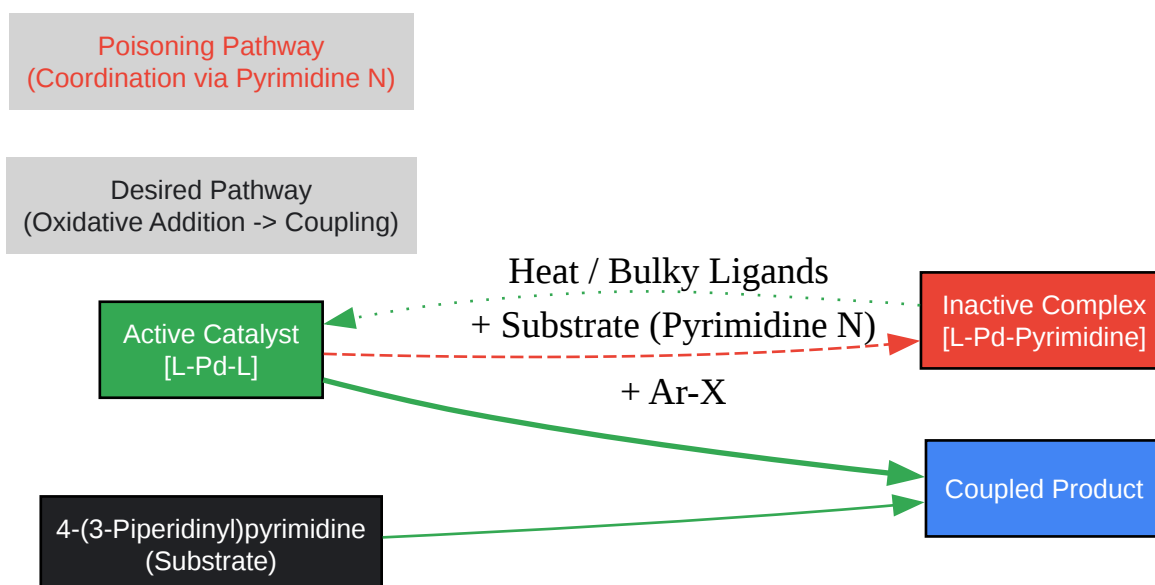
Poisoning Pathway
(Coordination via Pyrimidine N)

Desired Pathway
(Oxidative Addition -> Coupling)

Heat / Bulky Ligands

Active Catalyst
[L-Pd-L]

+ Substrate (Pyrimidine N)

Inactive Complex
[L-Pd-Pyrimidine]

+ Ar-X

Coupled Product

4-(3-Piperidinyl)pyrimidine
(Substrate)